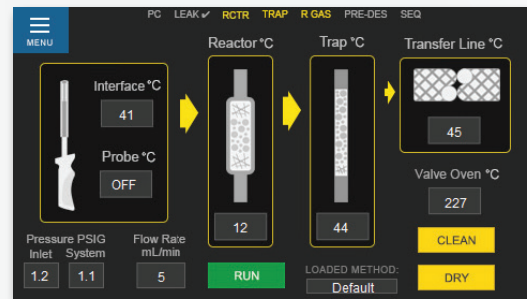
MENU

PC LEAK ✔ RCTR TRAP R GAS PRE-DES SEQ

Interface °C
41
Probe °C
OFF

Reactor °C
12
RUN

Trap °C
44

Transfer Line °C
45

Valve Oven °C
227

CLEAN

DRY

Pressure PSIG
Inlet System
1.2 1.1

Flow Rate mL/min
5

LOADED METHOD:
Default